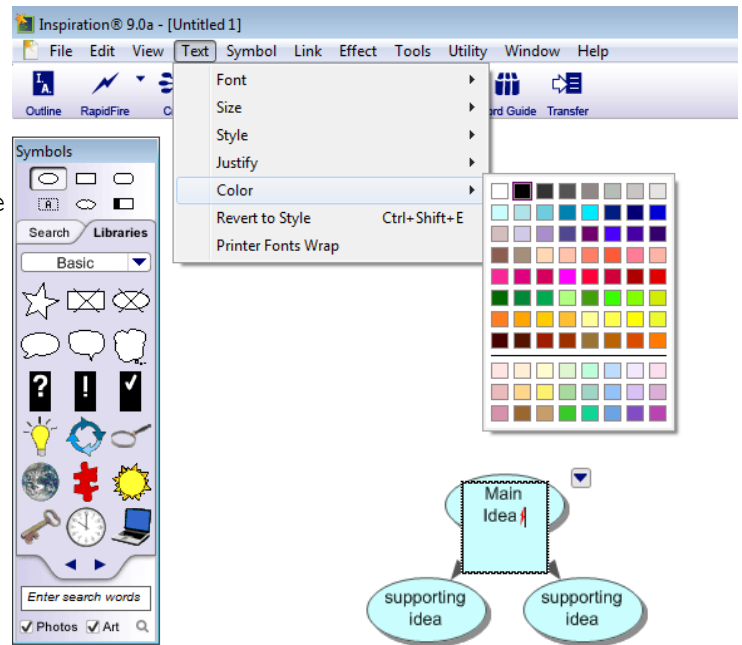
Inspiration® 9.0a - [Untitled 1]

File Edit View Text Symbol Link Effect Tools Utility Window Help

Outline RapidFire C rd Guide Transfer

Font
Size
Style
Justify
Color
Revert to Style Ctrl+Shift+E
Printer Fonts Wrap

Symbols

Search Libraries

Basic

?
!

Enter search words

Photos Art

Main Idea

supporting idea

supporting idea